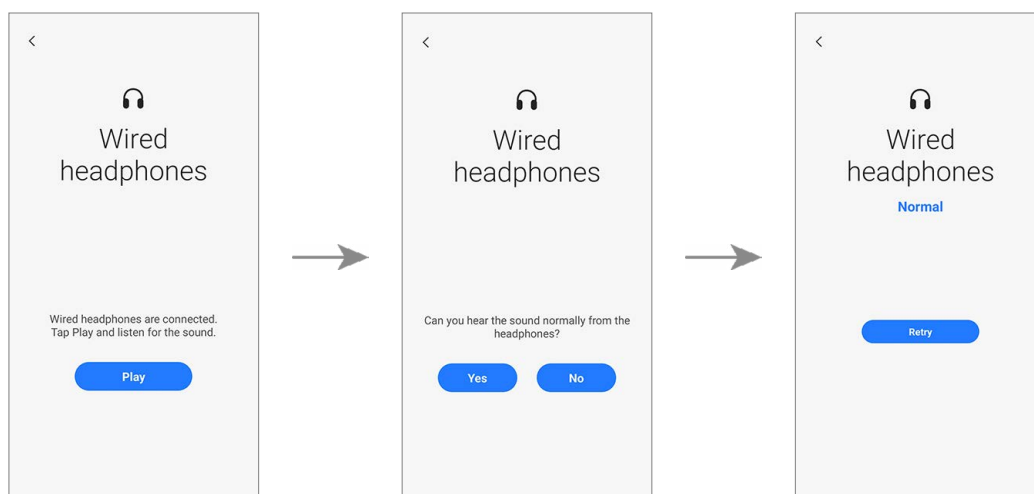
<

Wired headphones

Wired headphones are connected. Tap Play and listen for the sound.

Play

<

Wired headphones

Can you hear the sound normally from the headphones?

Yes

No

<

Wired headphones

Normal

Retry